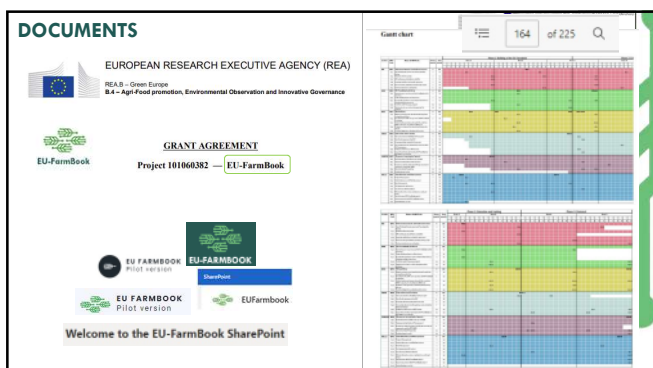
DOCUMENTS

EUROPEAN RESEARCH EXECUTIVE AGENCY (REA)
REA.B – Green Europe
B.4 – Agri-Food promotion, Environmental Observation and Innovative Governance

EU-FarmBook

GRANT AGREEMENT
Project 101060382 — EU-FarmBook

EU FARMBOOK
Pilot version

EU-FARMBOOK

SharePoint

EU FARMBOOK
Pilot version

EUFarmbook

Welcome to the EU-FarmBook SharePoint

Gantt chart

164 of 225

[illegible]